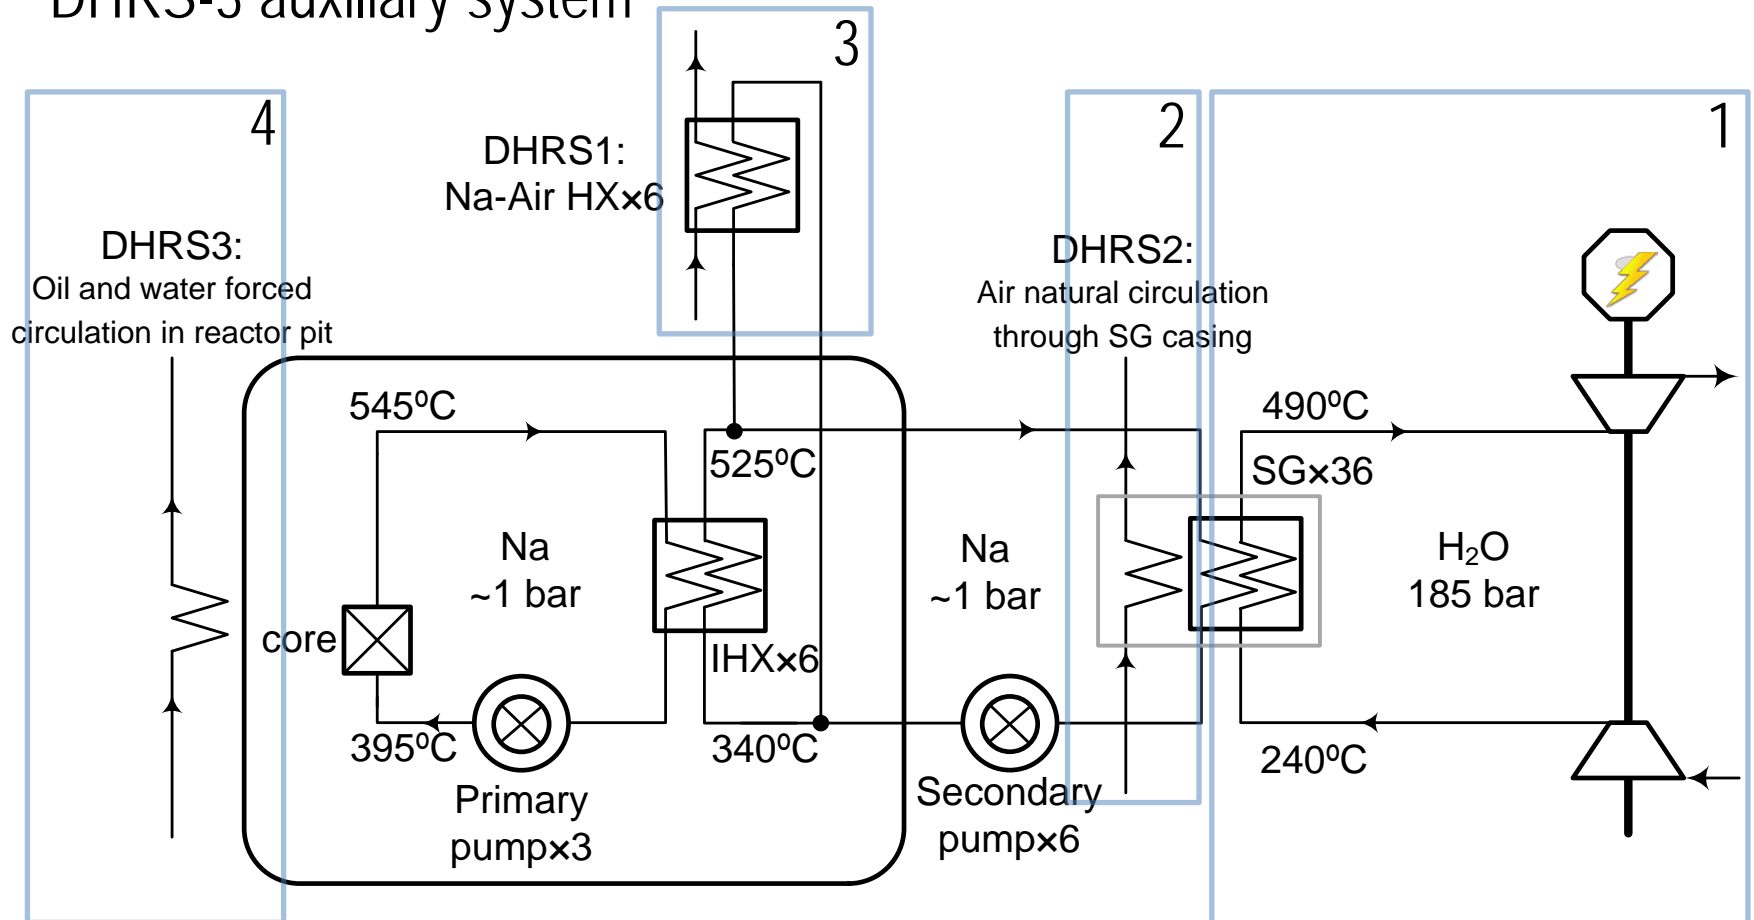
DHRS-3 auxiliary system

3

4

2

1

DHRS1:
Na-Air HX×6

DHRS3:
Oil and water forced circulation in reactor pit

DHRS2:
Air natural circulation through SG casing

545ºC

525ºC

490ºC

SG×36

Na
~1 bar

Na
~1 bar

$H_2O$
185 bar

core

IHX×6

395ºC

340ºC

240ºC

Primary pump×3

Secondary pump×6